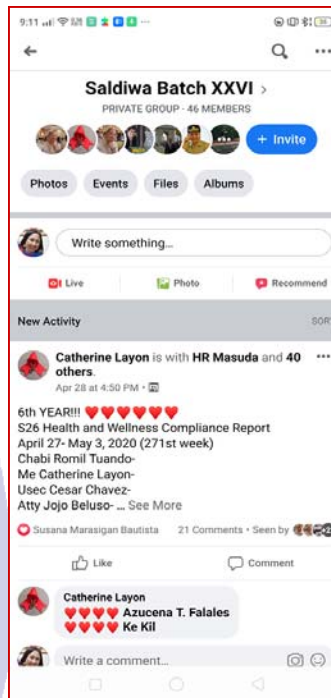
9:11

Saldiwa Batch XXVI >

PRIVATE GROUP · 46 MEMBERS

+ Invite

Photos Events Files Albums

Write something...

Live Photo Recommend

New Activity SORT

Catherine Layon is with HR Masuda and 40 others.

Apr 28 at 4:50 PM ·

6th YEAR!! ❤❤❤❤❤❤
S26 Health and Wellness Compliance Report
April 27- May 3, 2020 (271st week)
Chabi Romil Tuando-
Me Catherine Layon-
Usec Cesar Chavez-
Atty Jojo Beluso- ... See More

Susana Marasigan Bautista 21 Comments · Seen by

Like Comment

Catherine Layon
❤❤❤❤ Azucena T. Falales
❤❤❤❤ Ke Kil

Write a comment...